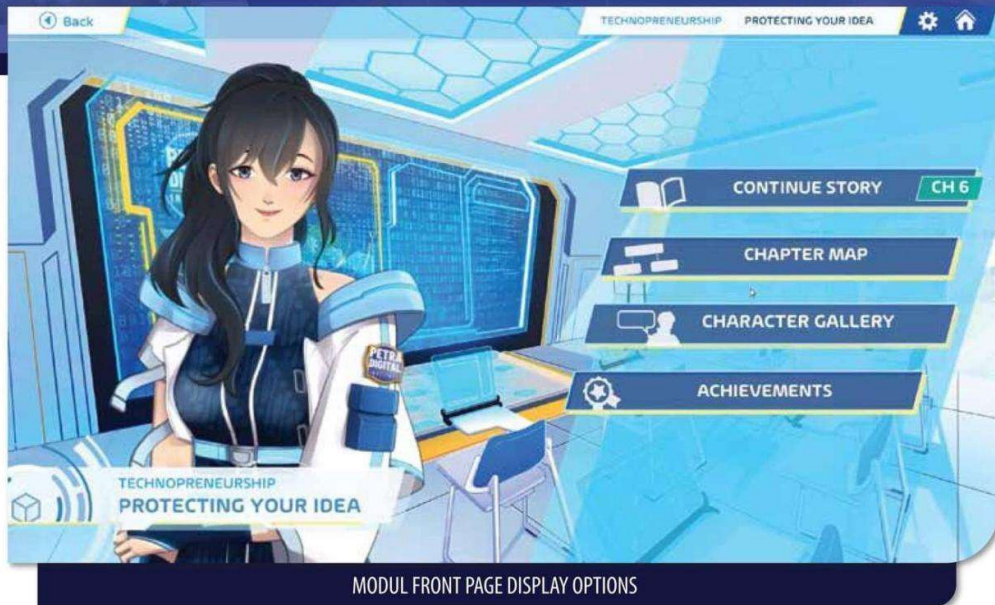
Back

TECHNOPRENEURSHIP PROTECTING YOUR IDEA

CONTINUE STORY CH 6

CHAPTER MAP

CHARACTER GALLERY

ACHIEVEMENTS

PETRA DIGITAL

TECHNOPRENEURSHIP
PROTECTING YOUR IDEA

MODUL FRONT PAGE DISPLAY OPTIONS